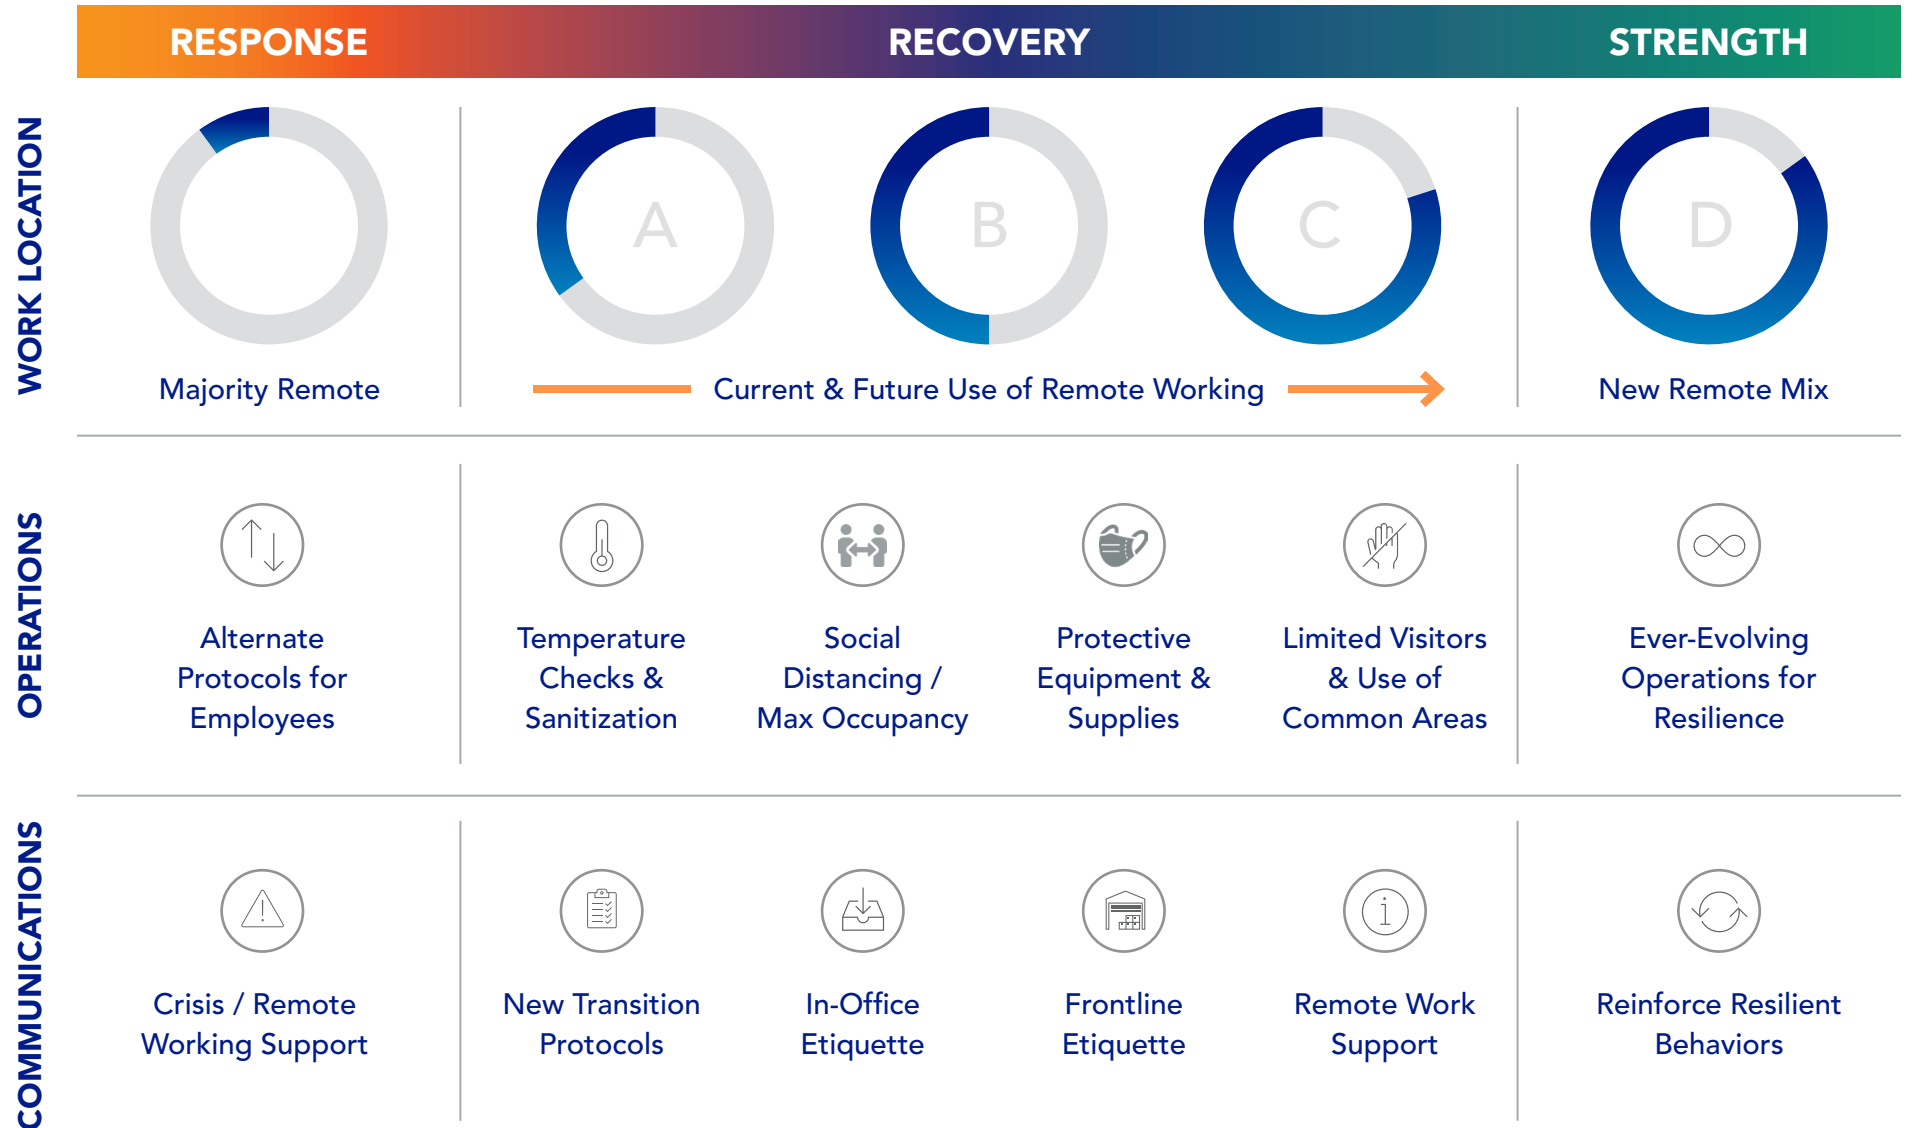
RESPONSE RECOVERY STRENGTH

WORK LOCATION

Majority Remote

A B C

Current & Future Use of Remote Working

D

New Remote Mix

OPERATIONS

Alternate Protocols for Employees

Temperature Checks & Sanitization

Social Distancing / Max Occupancy

Protective Equipment & Supplies

Limited Visitors & Use of Common Areas

Ever-Evolving Operations for Resilience

COMMUNICATIONS

Crisis / Remote Working Support

New Transition Protocols

In-Office Etiquette

Frontline Etiquette

Remote Work Support

Reinforce Resilient Behaviors